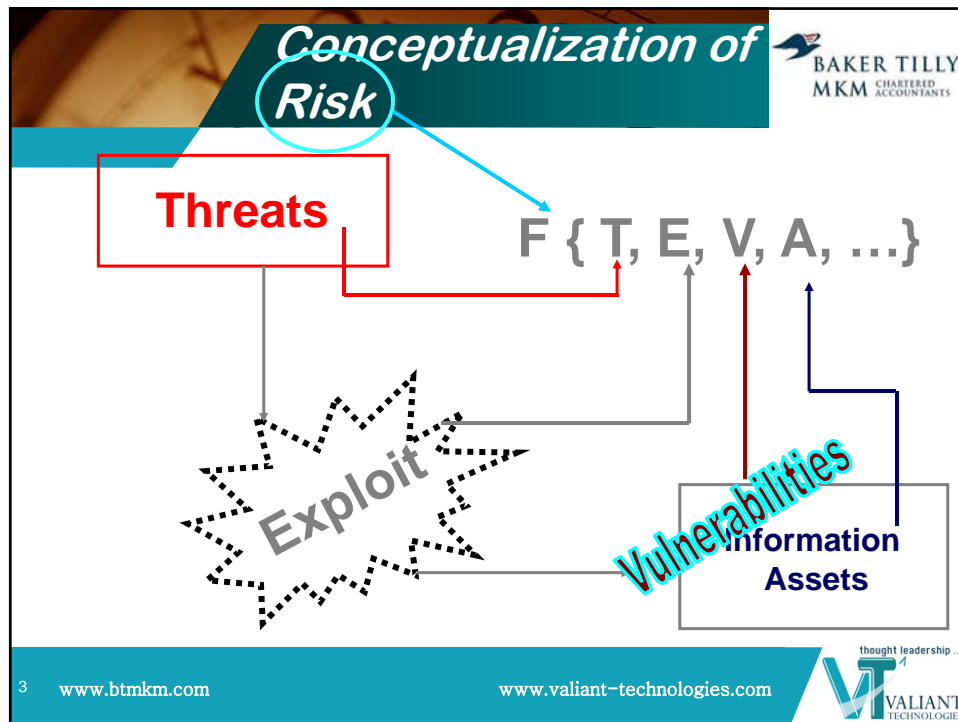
Conceptualization of Risk

BAKER TILLY MKM CHARTERED ACCOUNTANTS

Threats

F { T, E, V, A, …}

Exploit

Vulnerabilities

Information Assets

3 www.btmkm.com

www.valiant-technologies.com

thought leadership ...

VALIANT TECHNOLOGIE